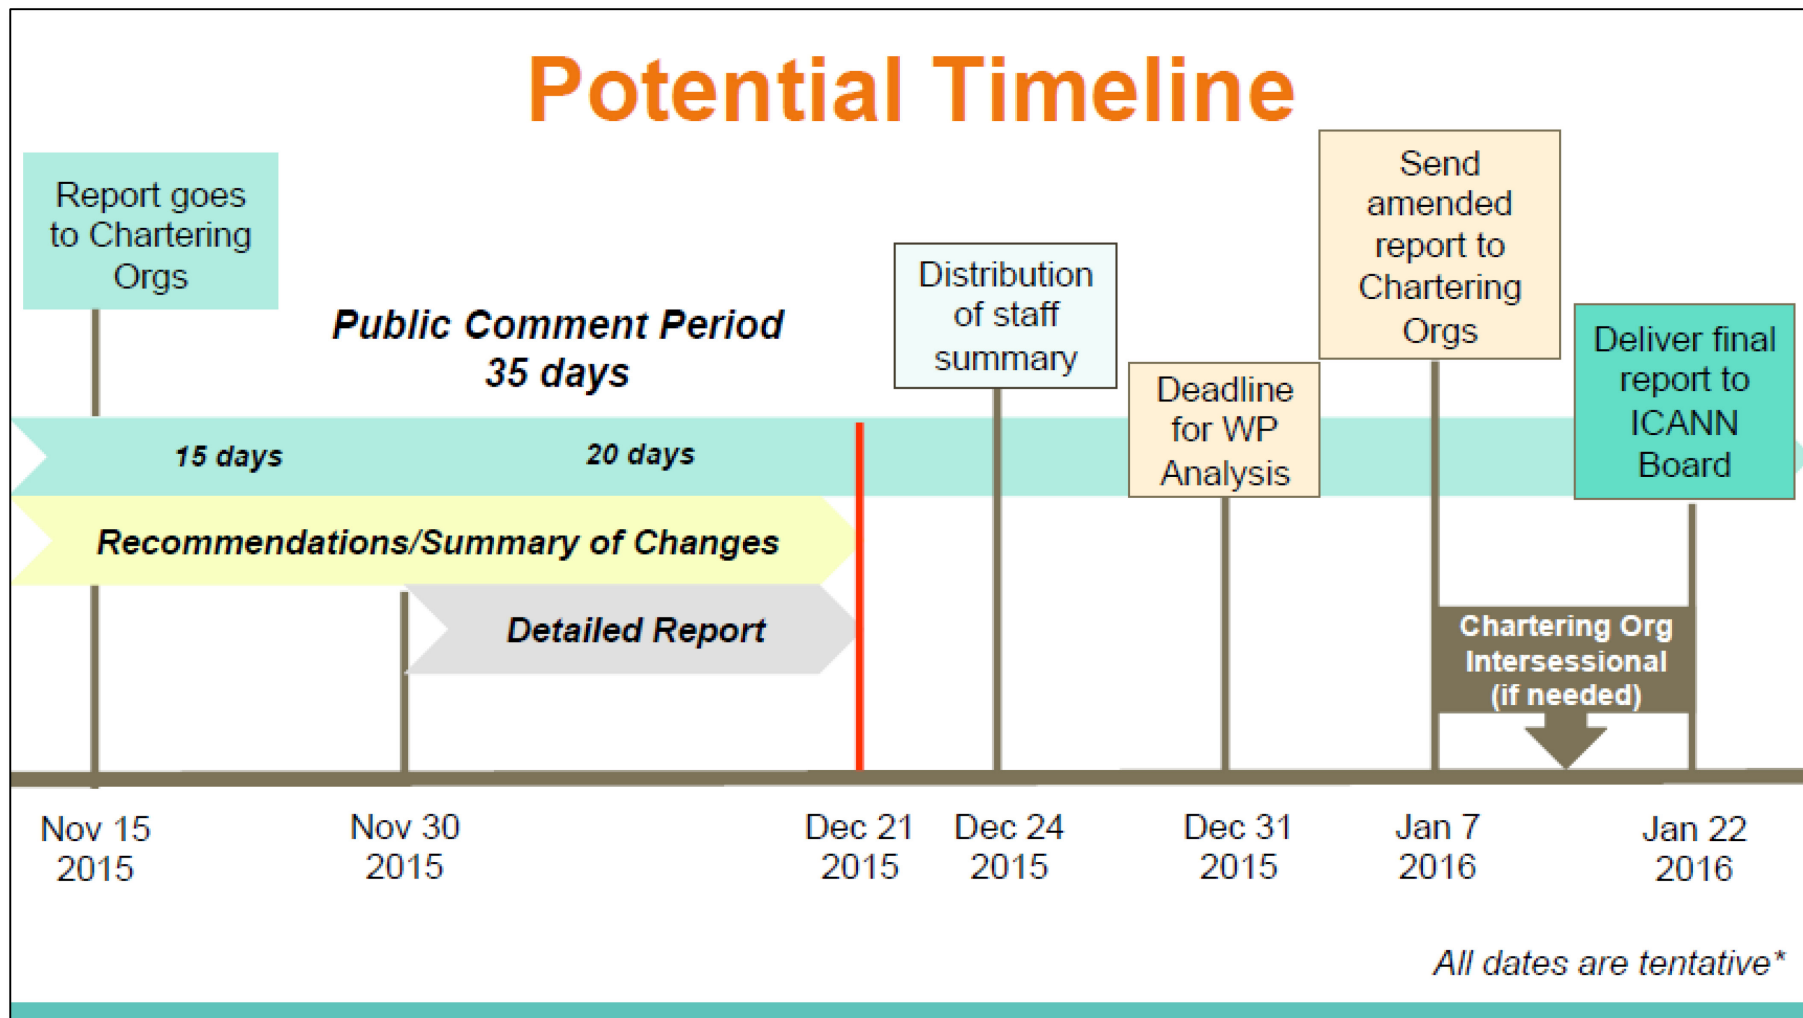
Potential Timeline

Report goes to Chartering Orgs

Public Comment Period 35 days

Distribution of staff summary

Send amended report to Chartering Orgs

Deliver final report to ICANN Board

Deadline for WP Analysis

15 days

20 days

Recommendations/Summary of Changes

Detailed Report

Chartering Org Intersessional (if needed)

Nov 15 2015

Nov 30 2015

Dec 21 2015

Dec 24 2015

Dec 31 2015

Jan 7 2016

Jan 22 2016

All dates are tentative*